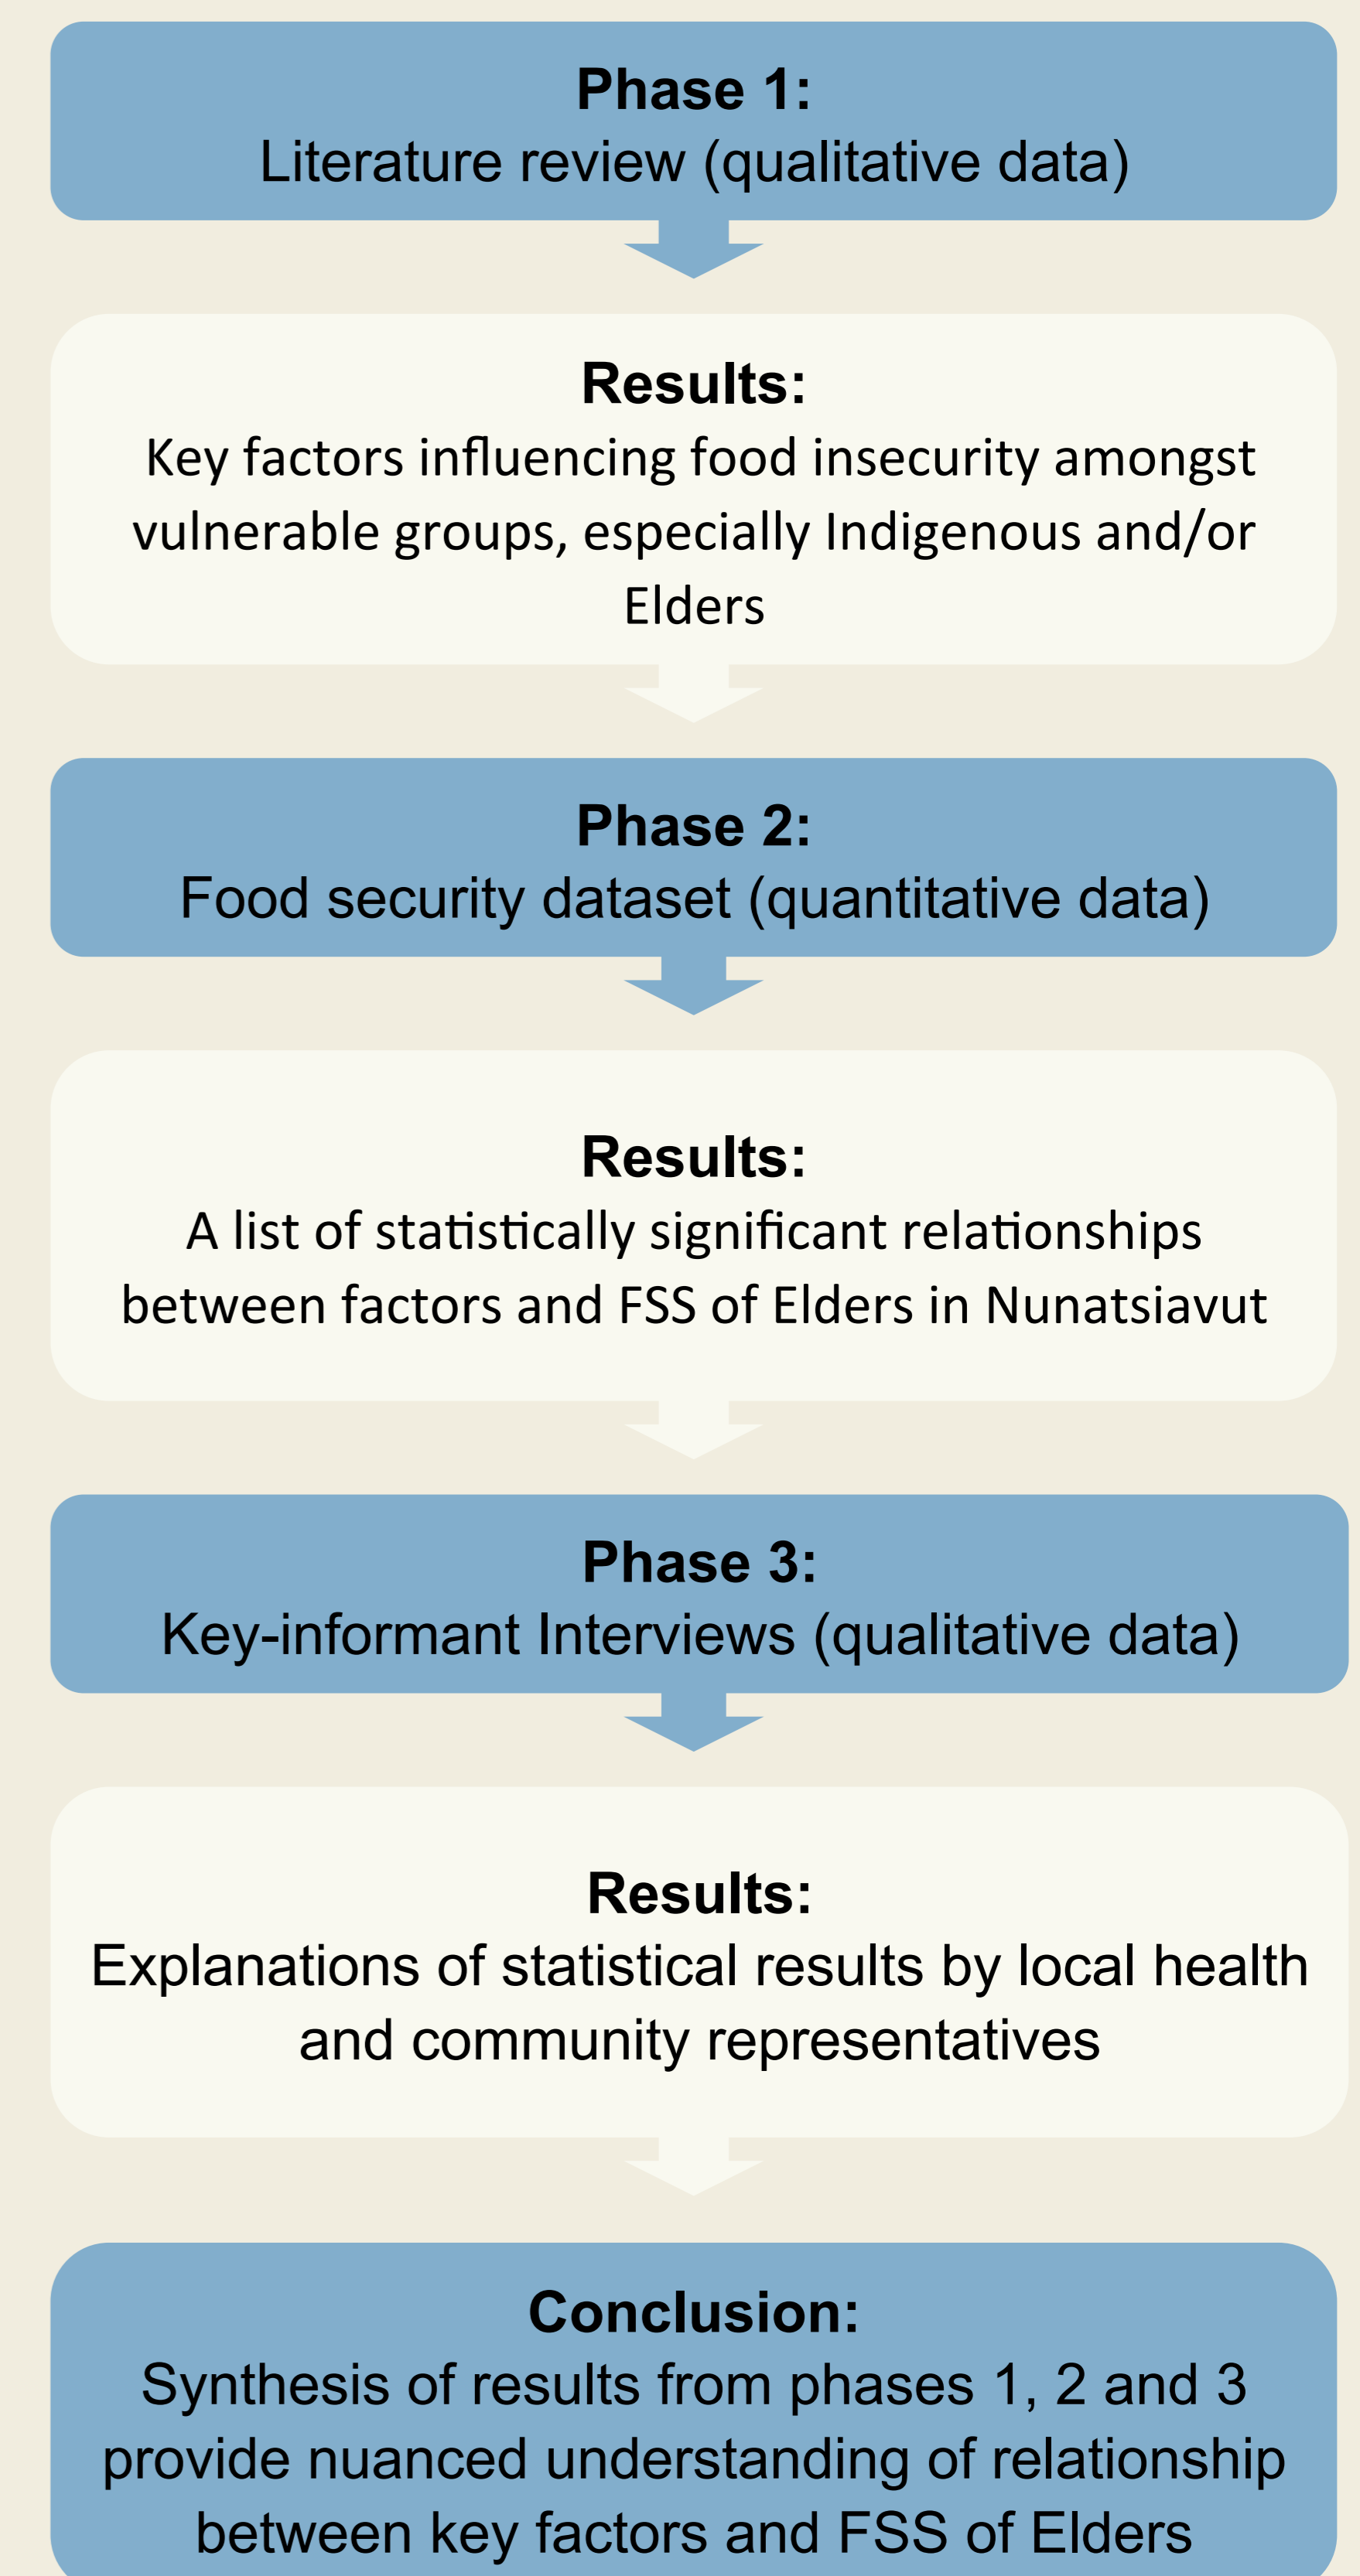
Phase 1:
Literature review (qualitative data)

Results:
Key factors influencing food insecurity amongst vulnerable groups, especially Indigenous and/or Elders

Phase 2:
Food security dataset (quantitative data)

Results:
A list of statistically significant relationships between factors and FSS of Elders in Nunatsiavut

Phase 3:
Key-informant Interviews (qualitative data)

Results:
Explanations of statistical results by local health and community representatives

Conclusion:
Synthesis of results from phases 1, 2 and 3 provide nuanced understanding of relationship between key factors and FSS of Elders